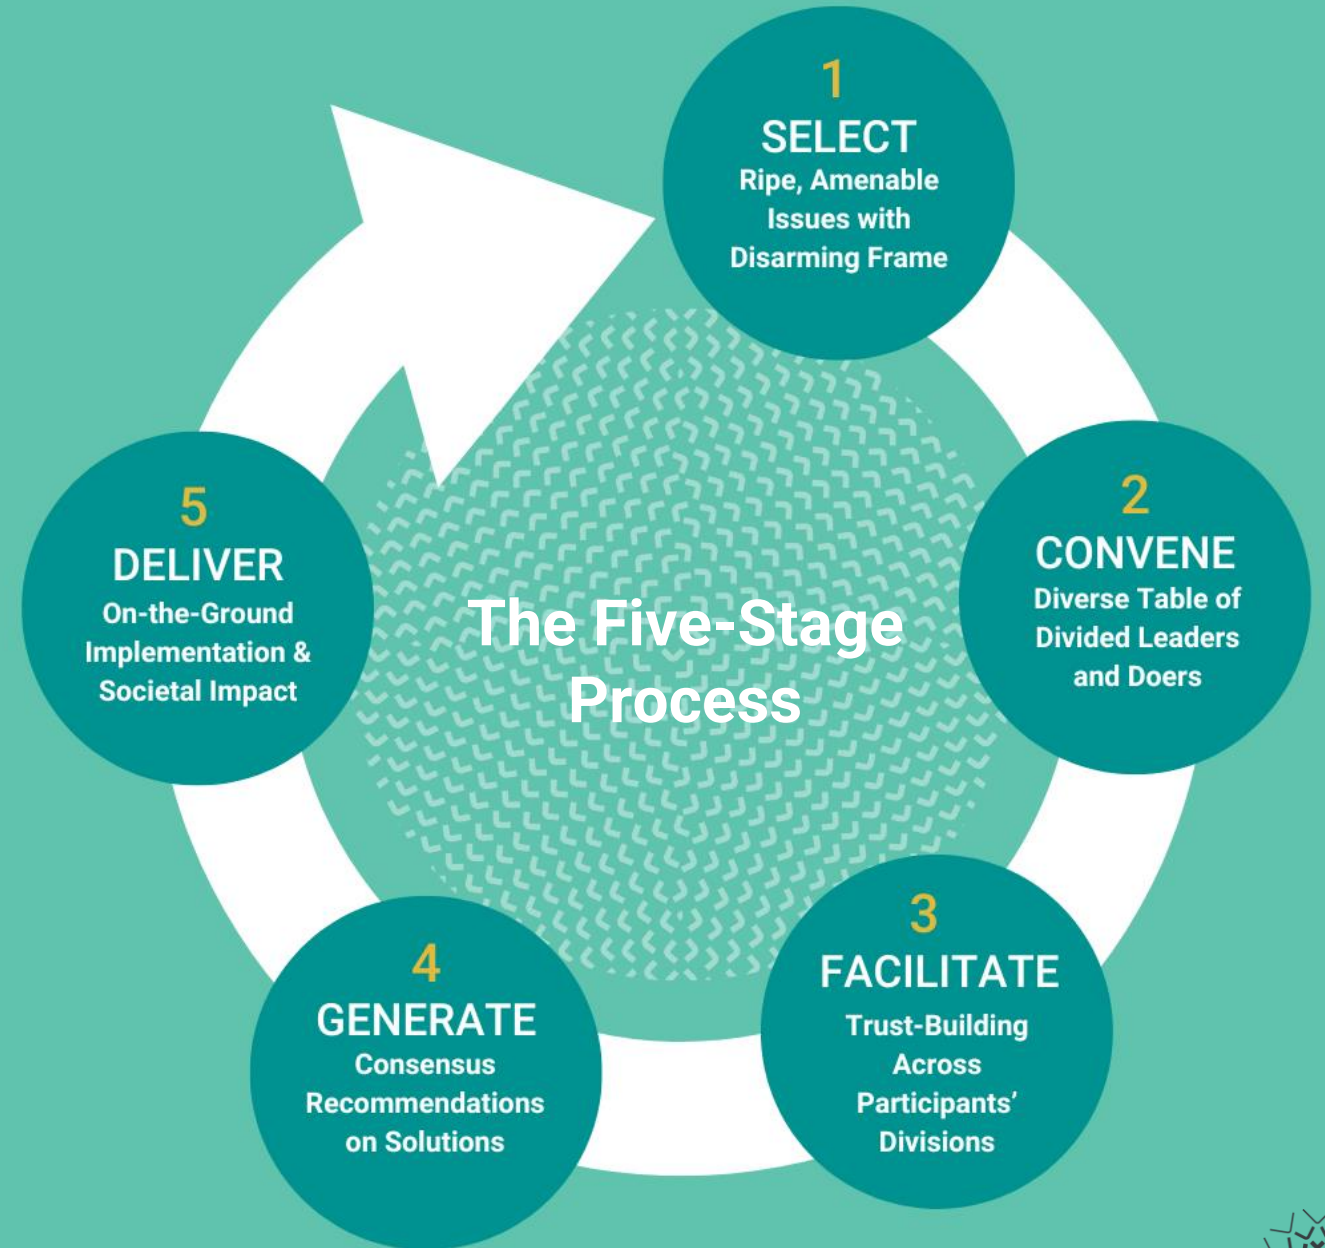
The Five-Stage Process

1
SELECT
Ripe, Amenable Issues with Disarming Frame

2
CONVENE
Diverse Table of Divided Leaders and Doers

3
FACILITATE
Trust-Building Across Participants' Divisions

4
GENERATE
Consensus Recommendations on Solutions

5
DELIVER
On-the-Ground Implementation & Societal Impact